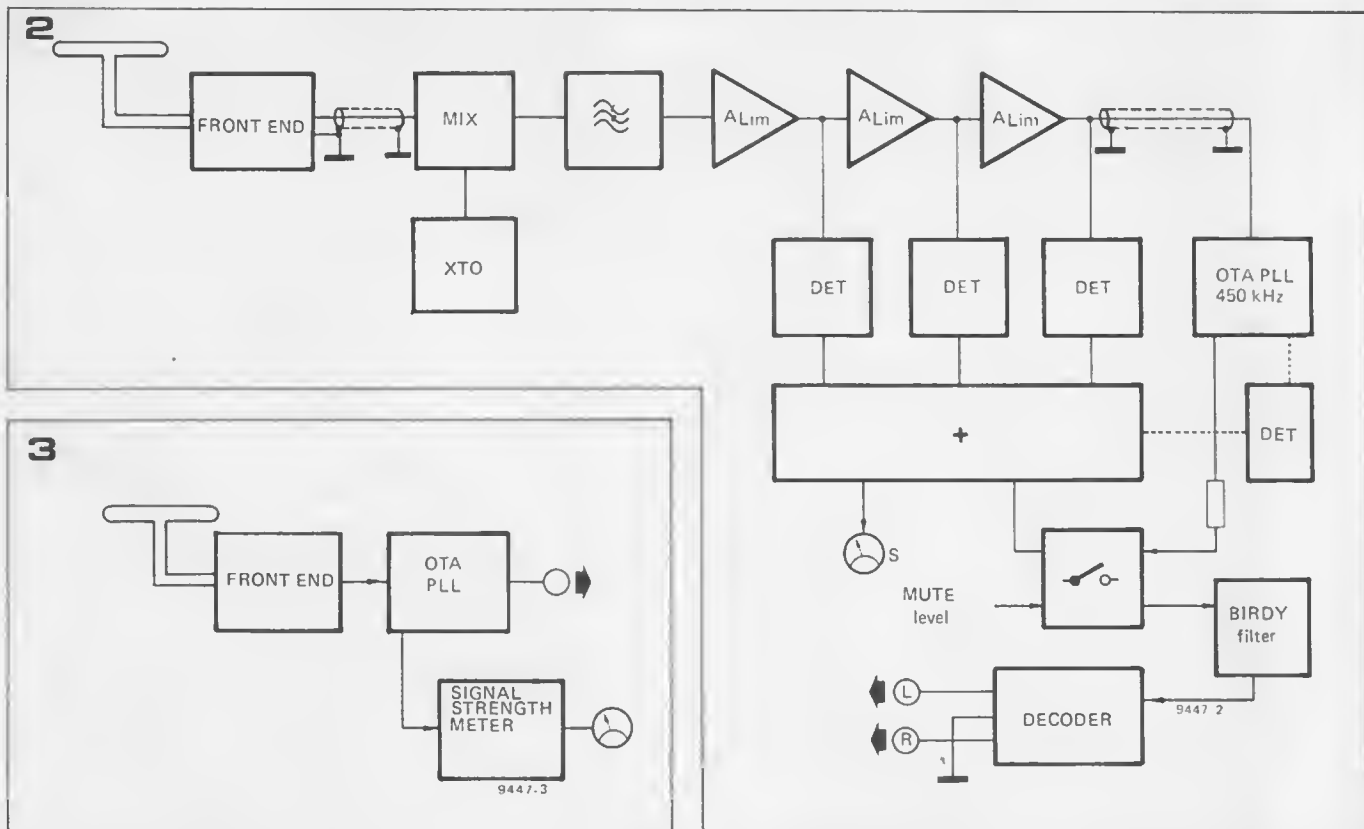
2

FRONT END

MIX

XTO

$A_{Lim}$

$A_{Lim}$

$A_{Lim}$

DET

DET

DET

OTA PLL 450 kHz

+

DET

S

MUTE level

BIRDY filter

L

R

DECODER

9447 2

3

FRONT END

OTA PLL

SIGNAL STRENGTH METER

9447-3